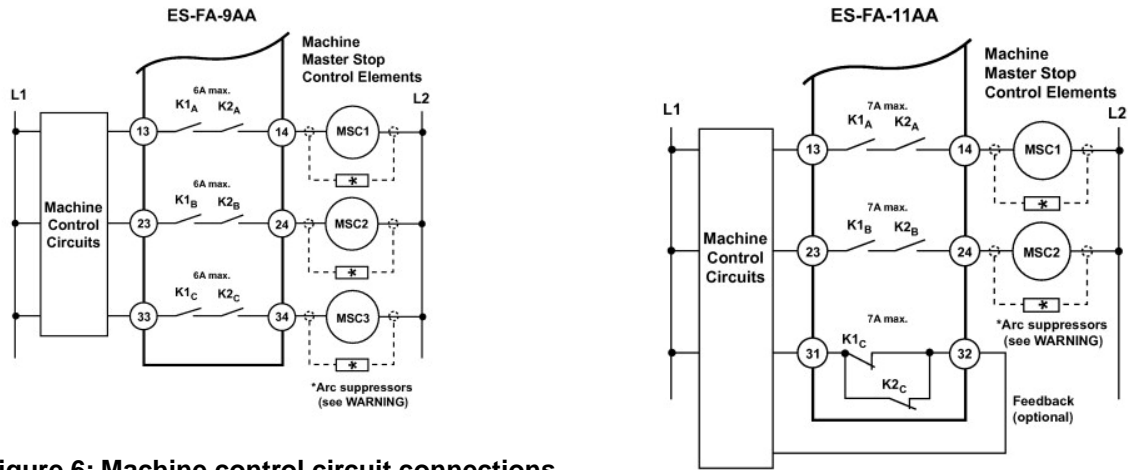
ES-FA-9AA

Machine Master Stop Control Elements

L1

L2

6A max.

$K1_A$ $K2_A$

13

14

MSC1

*

6A max.

$K1_B$ $K2_B$

Machine Control Circuits

23

24

MSC2

*

6A max.

$K1_C$ $K2_C$

33

34

MSC3

*

*Arc suppressors (see WARNING)

igure 6: Machine control circuit connections

ES-FA-11AA

Machine Master Stop Control Elements

L1

L2

7A max.

$K1_A$ $K2_A$

13

14

MSC1

*

7A max.

$K1_B$ $K2_B$

Machine Control Circuits

23

24

MSC2

*

*Arc suppressors (see WARNING)

7A max.

31

$K1_C$

32

$K2_C$

Feedback (optional)